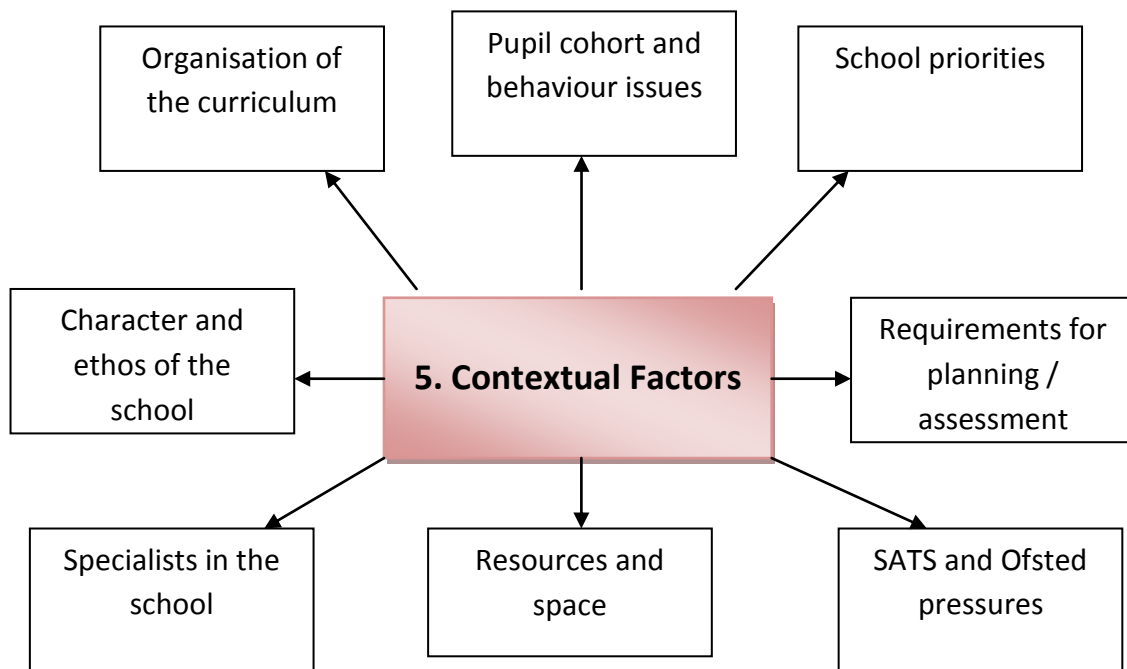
Organisation of the curriculum

Pupil cohort and behaviour issues

School priorities

Character and ethos of the school

5. Contextual Factors

Requirements for planning / assessment

Specialists in the school

Resources and space

SATS and Ofsted pressures